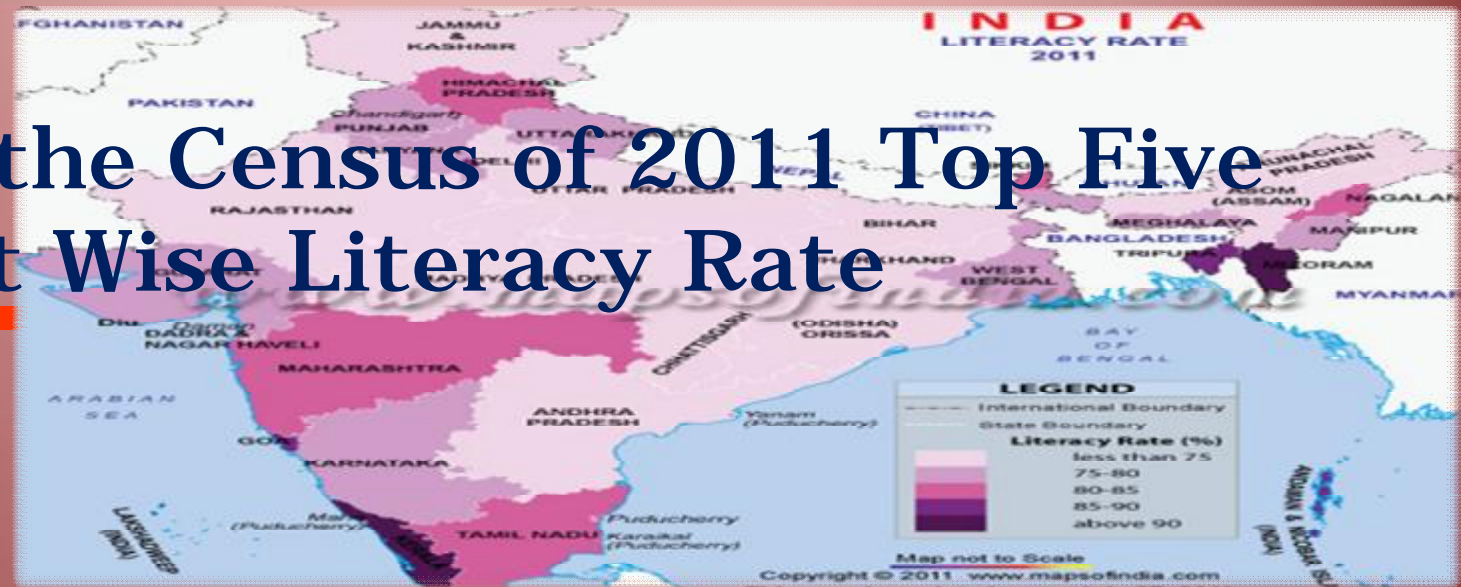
the Census of 2011 Top Five
t Wise Literacy Rate

INDIA
LITERACY RATE
2011

FGHANISTAN
JAMMU & KASHMIR
PAKISTAN
HIMACHAL PRADESH
Chandigarh
PUNJAB
UTTARAKHAND
CHINA (TIBET)
DELHI
UTTAR PRADESH
NEPAL
BHUTAN
ARUNACHAL PRADESH
ASSAM (ASSAM)
NAGALAND
RAJASTHAN
BIHAR
MEGHALAYA
MANIPUR
BANGLADESH
TRIPURA
MIZORAM
JHARKHAND
WEST BENGAL
MYANMAR
PRADESH
Diu
DADRA & NAGAR HAVELI
CHHATTISGARH
(ODISHA) ORISSA
BAY OF BENGAL
MAHARASHTRA
ARABIAN SEA
ANDHRA PRADESH
Yanam (Puducherry)
GOA
KARNATAKA
LAKSHADWEEP (INDIA)
Mahe (Puducherry)
KERALA
TAMIL NADU
Puducherry
Karaikal (Puducherry)
ANDAMAN & NICOBAR ISLANDS (INDIA)

LEGEND
International Boundary
State Boundary
Literacy Rate (%)
less than 75
75-80
80-85
85-90
above 90

Map not to Scale
Copyright © 2011 www.mapsofindia.com
www.mapsofindia.com